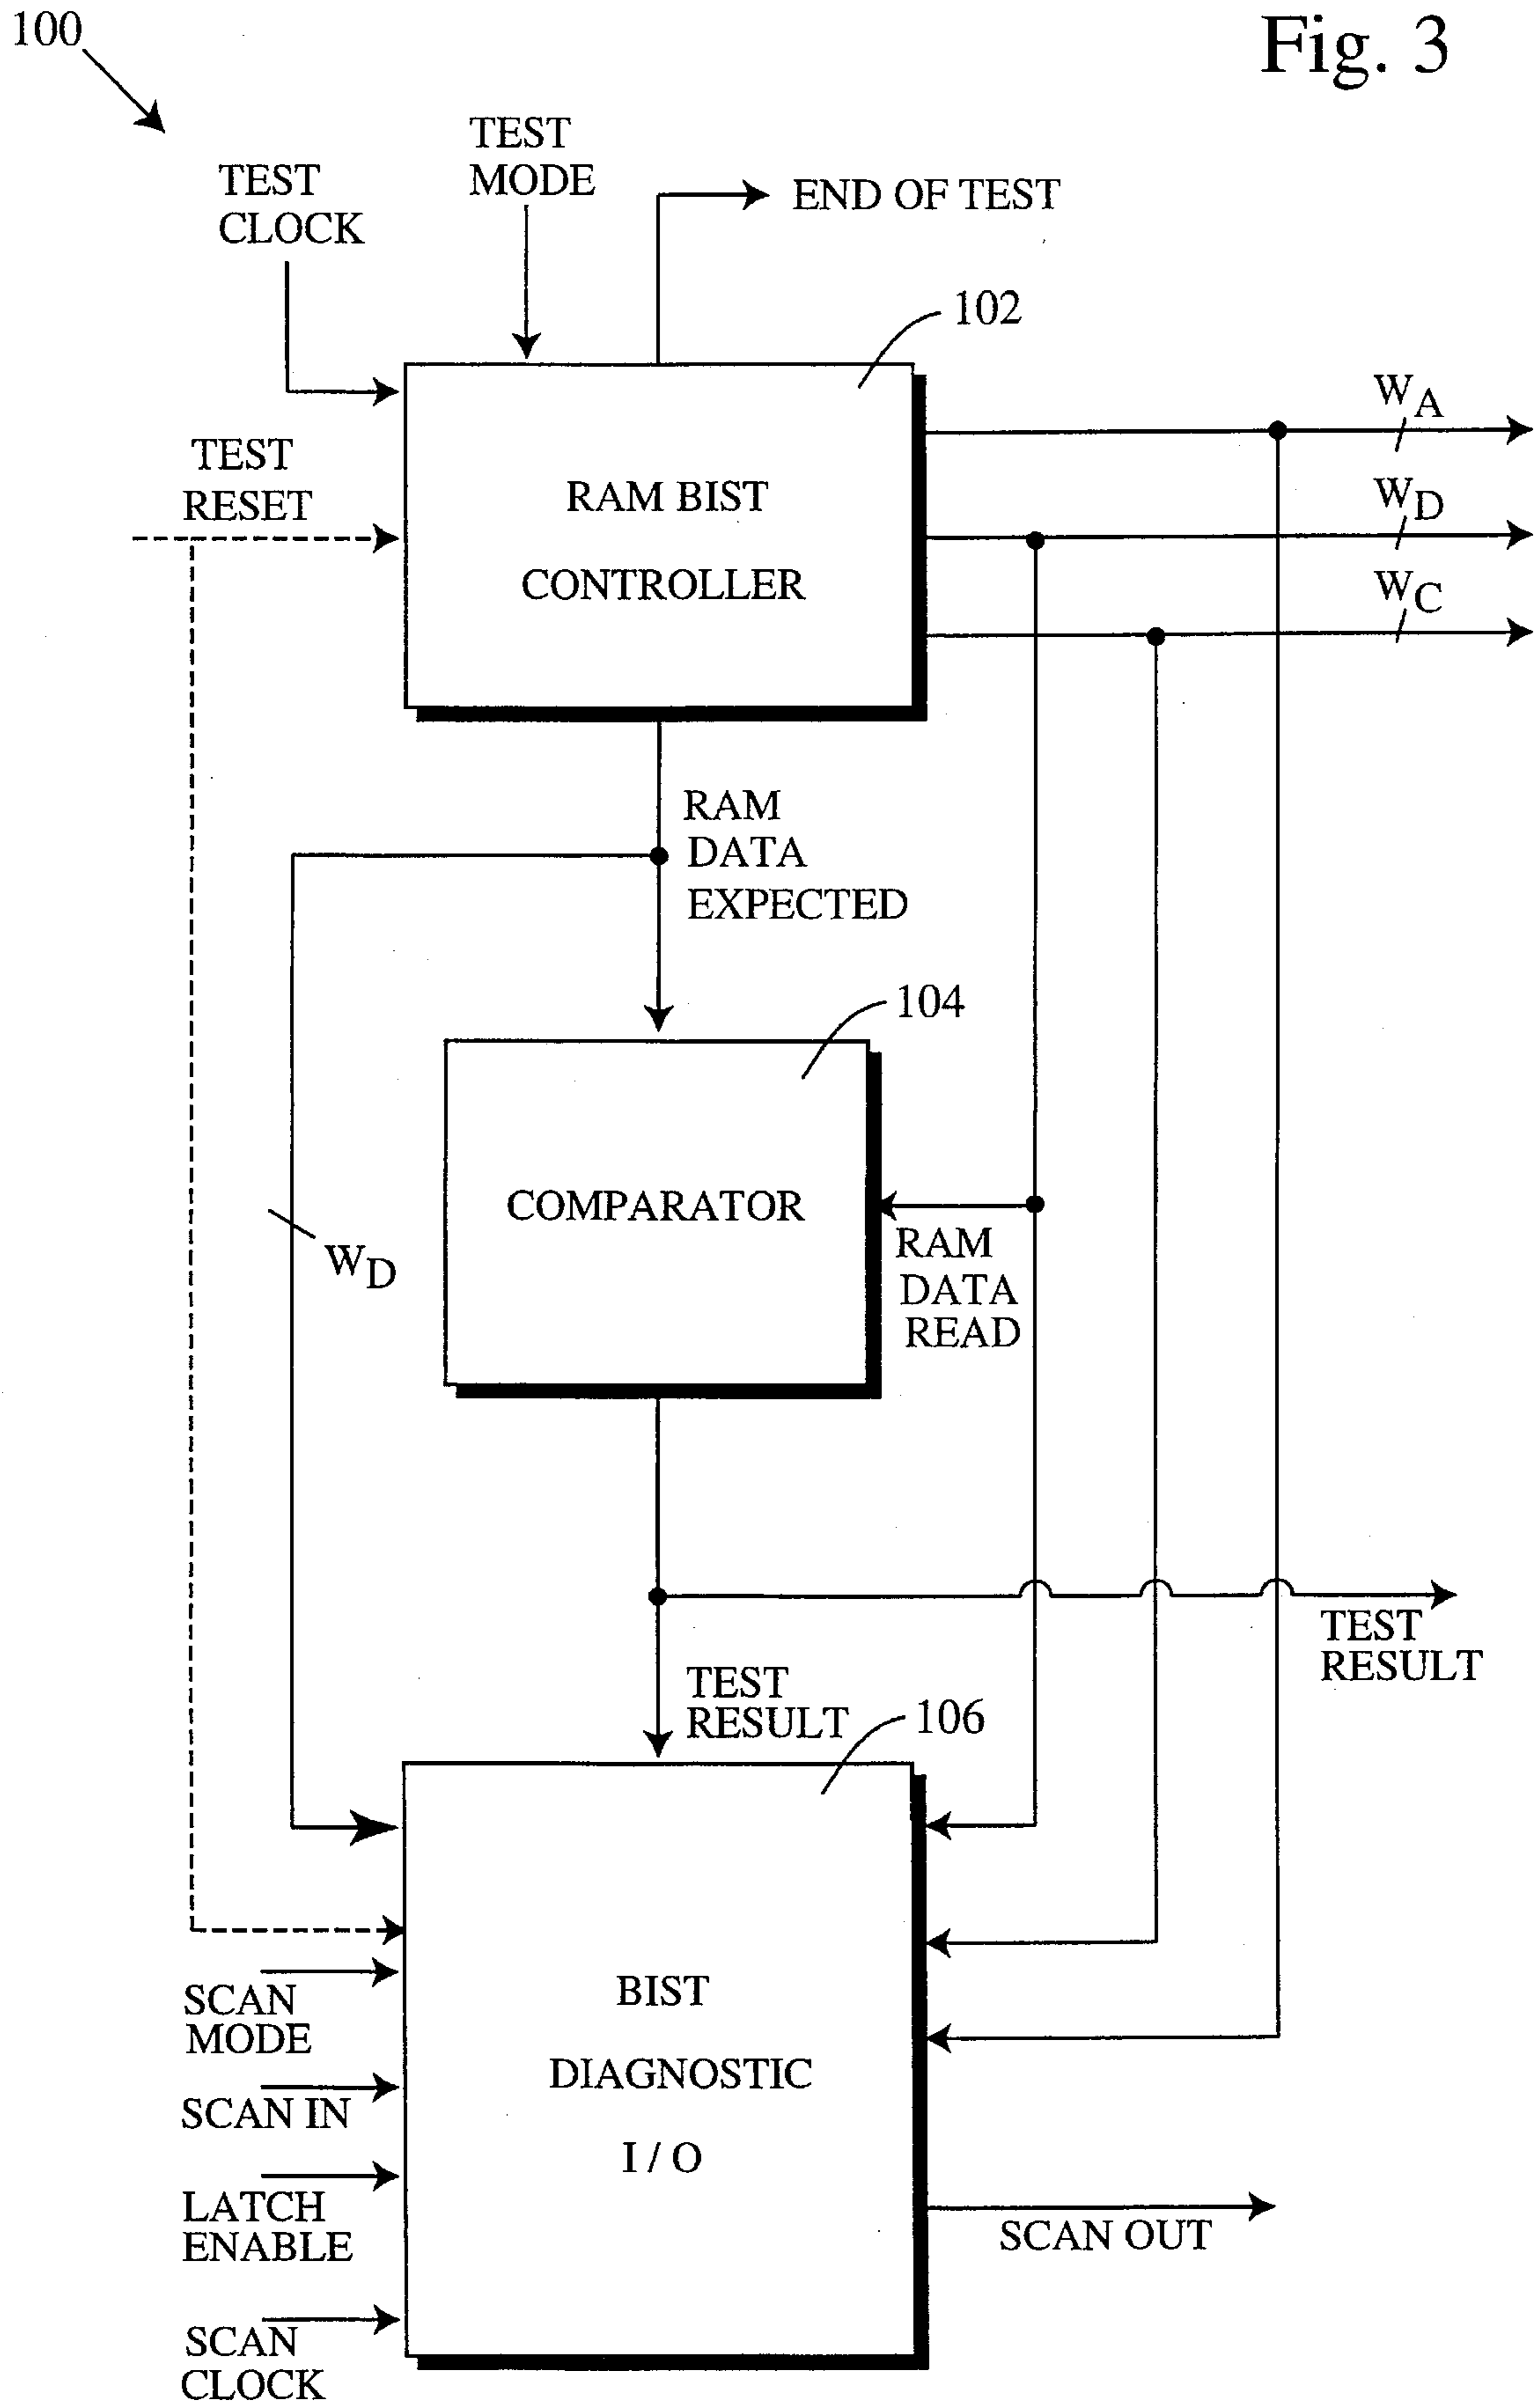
100

Fig. 3

TEST CLOCK

TEST MODE

END OF TEST

102

TEST RESET

RAM BIST CONTROLLER

$W_A$

$W_D$

$W_C$

RAM DATA EXPECTED

104

COMPARATOR

$W_D$

RAM DATA READ

TEST RESULT

TEST RESULT

106

BIST DIAGNOSTIC I / O

SCAN MODE

SCAN IN

LATCH ENABLE

SCAN CLOCK

SCAN OUT